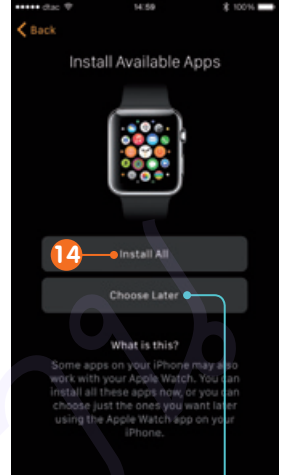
●●●●● dtac 14:59 100%

Back

Install Available Apps

14

Install All

Choose Later

What is this?

Some apps on your iPhone may also work with your Apple Watch. You can install all these apps now, or you can choose just the ones you want later using the Apple Watch app on your iPhone.